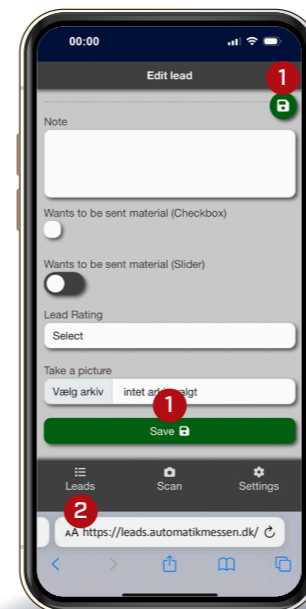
00:00

Edit lead

1

Note

Wants to be sent material (Checkbox)

Wants to be sent material (Slider)

Lead Rating

Select

Take a picture

Vælg arkiv intet ark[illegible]lgt

1

Save

Leads Scan Settings

2

AA https://leads.automatikmessen.dk/